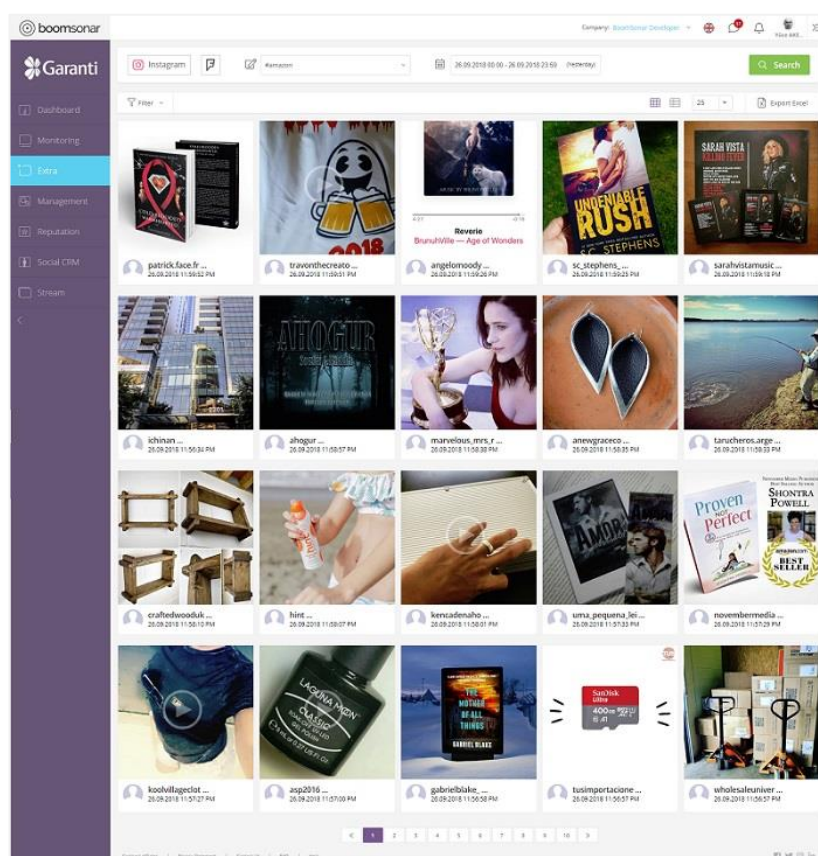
boomsonar

Company: BoomSonar Developer

Garanti

Dashboard
Monitoring
Extra
Management
Reputation
Social CRM
Stream

Instagram
#amazon
26.09.2018 00:00 - 26.09.2018 23:59 (Yesterday)
Search

Filter
25
Export Excel

Reverie
BrunuhVille — Age of Wonders

UNDENIABLE RUSH
SC STEPHENS

SARAH VISTA

patrick.face.fr ...
26.09.2018 11:59:52 PM
travonthecreato ...
26.09.2018 11:59:51 PM
angelomoody ...
26.09.2018 11:59:26 PM
sc_stephens_ ...
26.09.2018 11:59:25 PM
sarahvistamusic ...
26.09.2018 11:59:18 PM

AHOGUR

ichinan ...
26.09.2018 11:58:34 PM
ahogur ...
26.09.2018 11:58:57 PM
marvelous_mrs_r ...
26.09.2018 11:58:38 PM
anewgraceco ...
26.09.2018 11:58:35 PM
tarucheros.arge ...
26.09.2018 11:58:33 PM

Proven Not Perfect
SHONTRA POWELL
BEST SELLER

craftedwooduk ...
26.09.2018 11:58:10 PM
hint ...
26.09.2018 11:58:07 PM
kencadenaho ...
26.09.2018 11:58:01 PM
uma_pequena_lei ...
26.09.2018 11:57:33 PM
novembermedia ...
26.09.2018 11:57:29 PM

LAGUNA MOON CLASSIC
THE MOTHER OF ALL THINGS
GABRIEL BLAKE
SanDisk Ultra 400GB

koolvillageclot ...
26.09.2018 11:57:27 PM
asp2016 ...
26.09.2018 11:57:00 PM
gabrielblake_ ...
26.09.2018 11:56:58 PM
tusimportacione ...
26.09.2018 11:56:57 PM
wholesaleuniver ...
26.09.2018 11:56:57 PM

1 2 3 4 5 6 7 8 9 10